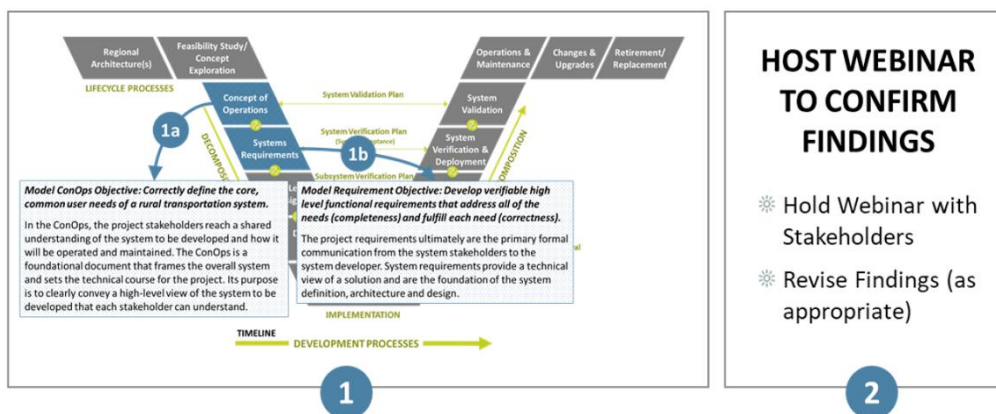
Regional Architecture(s)

Feasibility Study/ Concept Exploration

LIFECYCLE PROCESSES

Concept of Operations

System Validation Plan

Operations & Maintenance

Changes & Upgrades

Retirement/ Replacement

System Validation

System Verification Plan (System Acceptance)

Systems Requirements

System Verification & Deployment

Subsystem Verification Plan

DECOMPOSITION

COMPOSITION

1a

1b

Model ConOps Objective: Correctly define the core, common user needs of a rural transportation system.

In the ConOps, the project stakeholders reach a shared understanding of the system to be developed and how it will be operated and maintained. The ConOps is a foundational document that frames the overall system and sets the technical course for the project. Its purpose is to clearly convey a high-level view of the system to be developed that each stakeholder can understand.

Model Requirement Objective: Develop verifiable high level functional requirements that address all of the needs (completeness) and fulfill each need (correctness).

The project requirements ultimately are the primary formal communication from the system stakeholders to the system developer. System requirements provide a technical view of a solution and are the foundation of the system definition, architecture and design.

IMPLEMENTATION

TIMELINE

DEVELOPMENT PROCESSES

1

HOST WEBINAR TO CONFIRM FINDINGS

Hold Webinar with Stakeholders

Revise Findings (as appropriate)

2